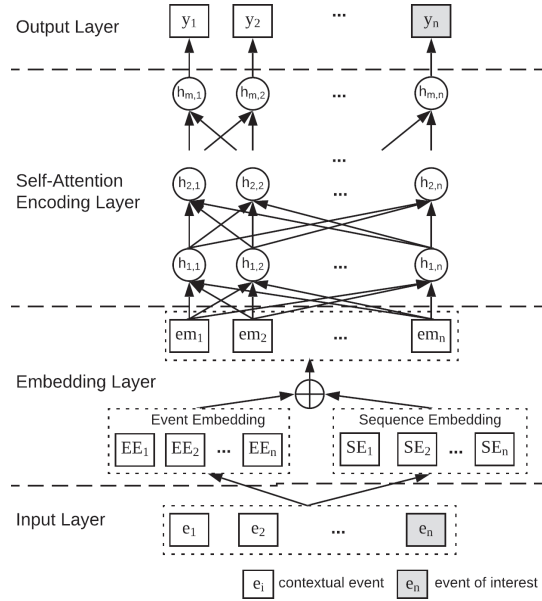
Output Layer

$y_1$ $y_2$ ... $y_n$

$h_{m,1}$ $h_{m,2}$ ... $h_{m,n}$

...

Self-Attention Encoding Layer

$h_{2,1}$ $h_{2,2}$ ... $h_{2,n}$

$h_{1,1}$ $h_{1,2}$ ... $h_{1,n}$

$em_1$ $em_2$ ... $em_n$

Embedding Layer

$\oplus$

Event Embedding

$EE_1$ $EE_2$ ... $EE_n$

Sequence Embedding

$SE_1$ $SE_2$ ... $SE_n$

Input Layer

$e_1$ $e_2$ ... $e_n$

$e_i$ contextual event $e_n$ event of interest